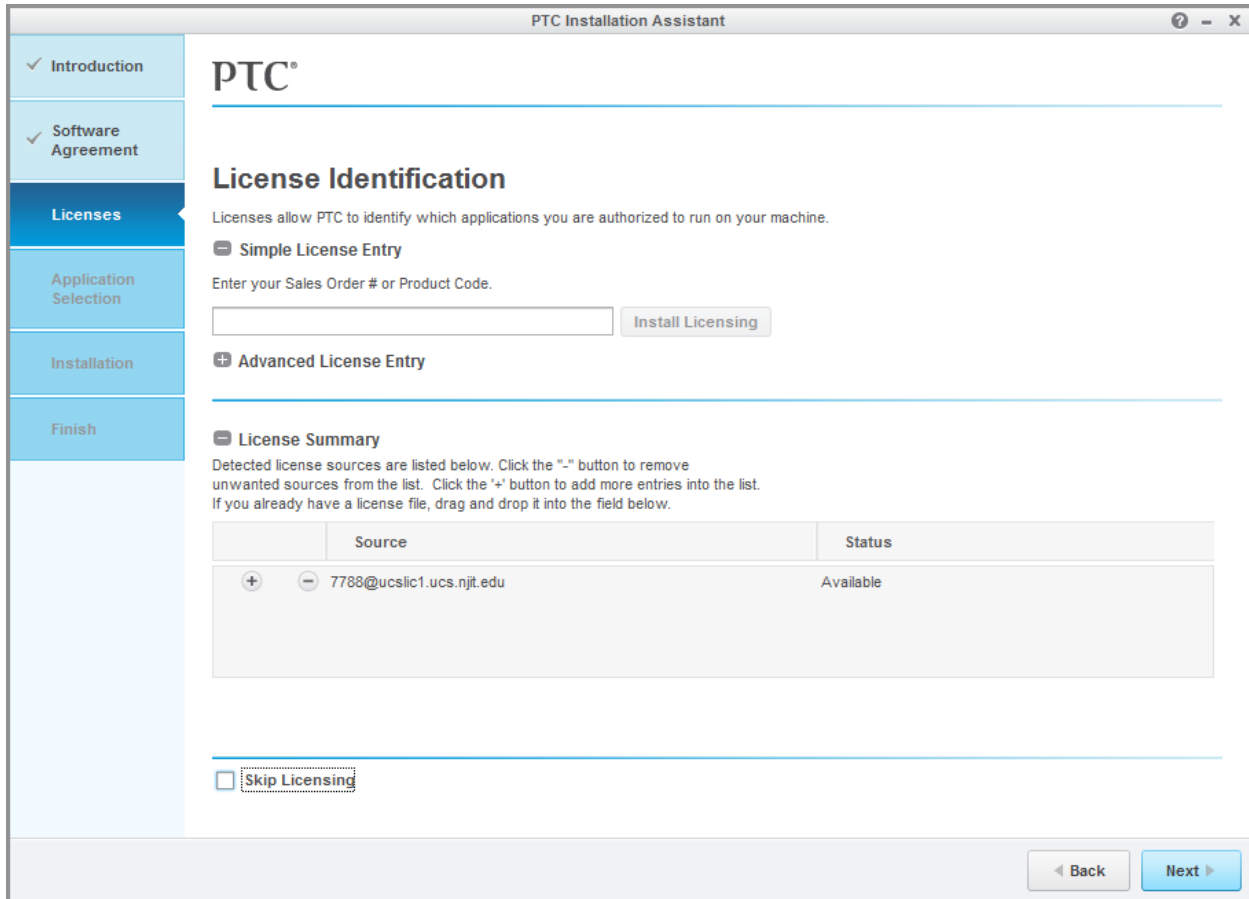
PTC Installation Assistant

Introduction

Software Agreement

Licenses

Application Selection

Installation

Finish

PTC®

License Identification

Licenses allow PTC to identify which applications you are authorized to run on your machine.

Simple License Entry

Enter your Sales Order # or Product Code.

Install Licensing

Advanced License Entry

License Summary

Detected license sources are listed below. Click the "-" button to remove unwanted sources from the list. Click the '+' button to add more entries into the list. If you already have a license file, drag and drop it into the field below.

| | Source | Status |
|---|---|---|
| + − | 7788@ucslic1.ucs.njit.edu | Available |

Skip Licensing

Back

Next